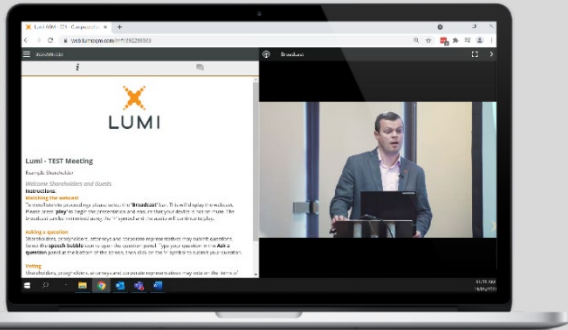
Lumi AGM - TEST - Corporate
web.lumiagm.com/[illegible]
Broadcast
LUMI
Lumi - TEST Meeting
Example Shareholder
Welcome Shareholders and Guests
Instructions
Watching the webcast
To view the webcast of the proceedings please select the Broadcast icon. This will display the webcast, please press play to begin the presentation and ensure that your device is not on mute. The broadcast can be minimised using the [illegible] and the audio will continue to play.
Asking a question
Shareholders, proxyholders, attorneys and corporate representatives may submit questions. Select the speech bubble icon to open the question panel. Type your question in the Ask a question panel at the bottom of the screen, then click on the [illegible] to submit your question.
Voting
Shareholders, proxyholders, attorneys and corporate representatives may vote on the items of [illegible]